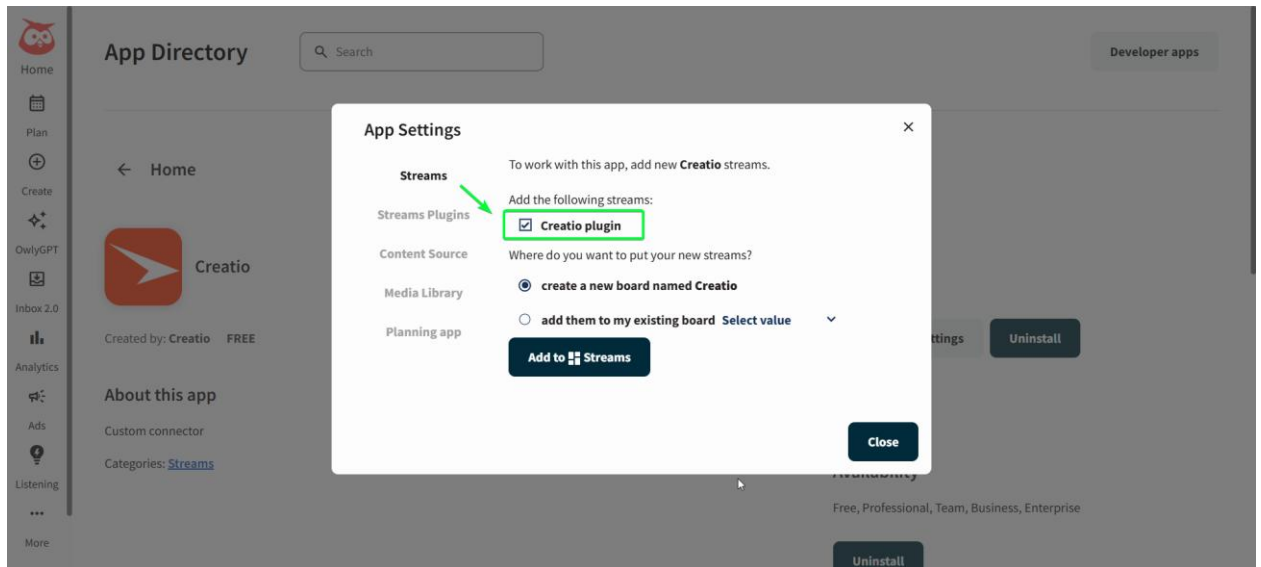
Home
Plan
Create
OwlyGPT
Inbox 2.0
Analytics
Ads
Listening
•••
More

App Directory
Search
Developer apps

← Home

Creatio

Created by: Creatio FREE

About this app
Custom connector
Categories: Streams

ttings
Uninstall

Free, Professional, Team, Business, Enterprise
Uninstall

App Settings
×
Streams
Streams Plugins
Content Source
Media Library
Planning app

To work with this app, add new Creatio streams.
Add the following streams:
☑ Creatio plugin
Where do you want to put your new streams?
create a new board named Creatio
add them to my existing board Select value
Add to Streams
Close